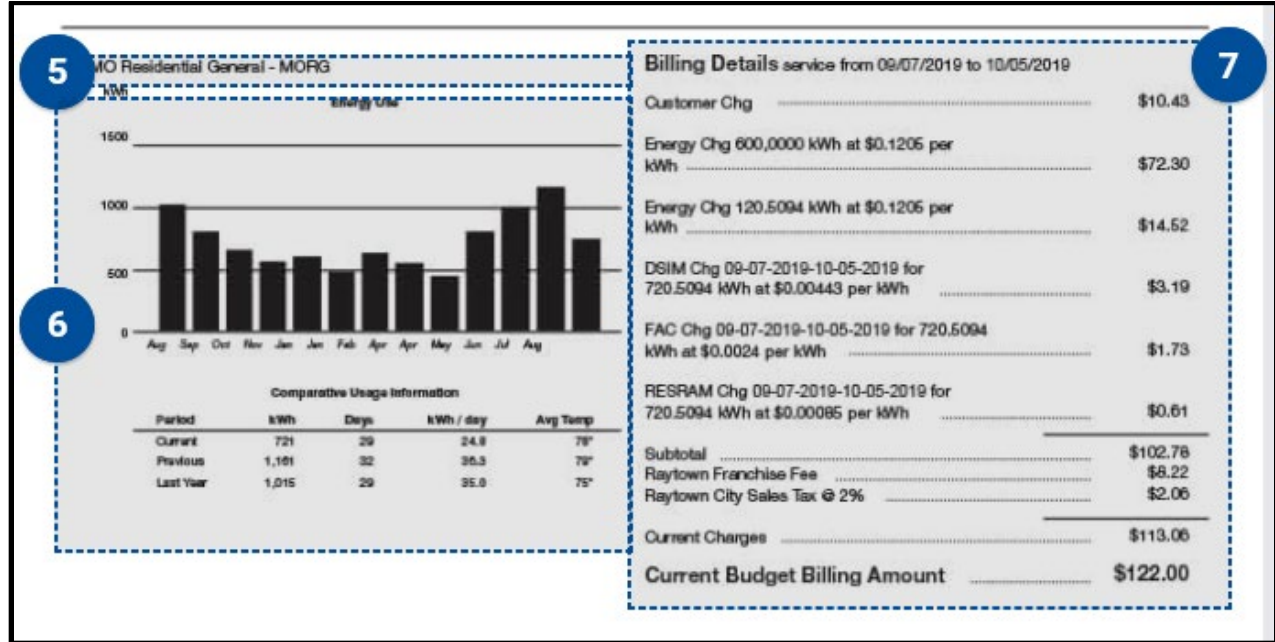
5

MO Residential General - MORG

kWh

Energy Use

1500
1000
500
0

Aug Sep Oct Nov Jan Jan Feb Apr Apr May Jun Jul Aug

6

Comparative Usage Information

| Period | kWh | Days | kWh / day | Avg Temp |
|---|---|---|---|---|
| Current | 721 | 29 | 24.8 | 78° |
| Previous | 1,161 | 32 | 36.3 | 79° |
| Last Year | 1,015 | 29 | 35.0 | 75° |

7

Billing Details service from 09/07/2019 to 10/05/2019

Customer Chg $10.43

Energy Chg 600,0000 kWh at $0.1205 per kWh $72.30

Energy Chg 120.5094 kWh at $0.1205 per kWh $14.52

DSIM Chg 09-07-2019-10-05-2019 for 720.5094 kWh at $0.00443 per kWh $3.19

FAC Chg 09-07-2019-10-05-2019 for 720.5094 kWh at $0.0024 per kWh $1.73

RESRAM Chg 09-07-2019-10-05-2019 for 720.5094 kWh at $0.00085 per kWh $0.61

Subtotal $102.78
Raytown Franchise Fee $8.22
Raytown City Sales Tax @ 2% $2.06

Current Charges $113.06

Current Budget Billing Amount $122.00